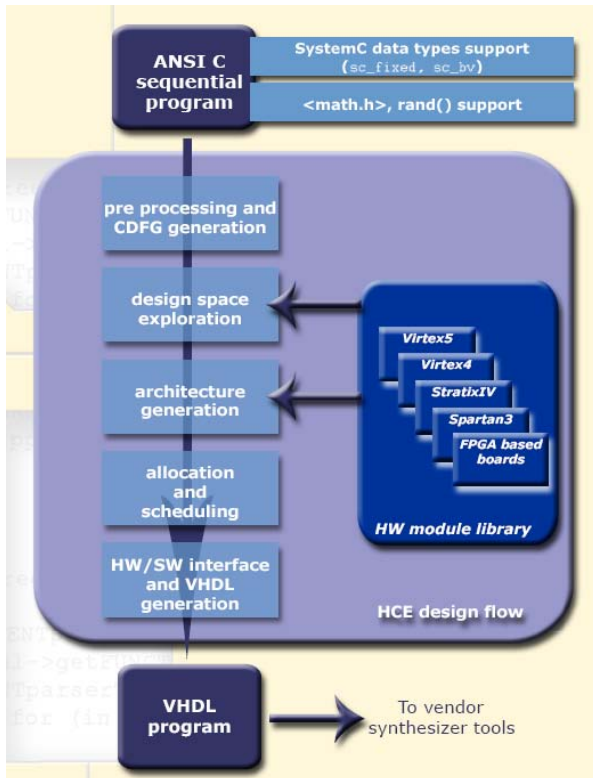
ANSI C sequential program

SystemC data types support (sc_fixed, sc_bv)

<math.h>, rand() support

pre processing and CDFG generation

design space exploration

architecture generation

allocation and scheduling

HW/SW interface and VHDL generation

Virtex5

Virtex4

StratixIV

Spartan3

FPGA based boards

HW module library

HCE design flow

VHDL program

To vendor synthesizer tools